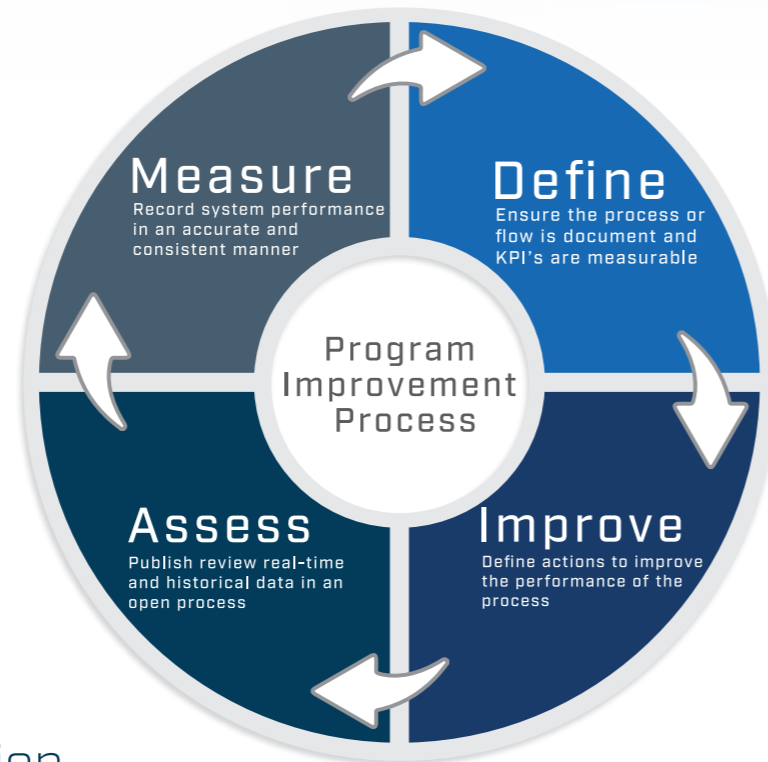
Measure
Record system performance in an accurate and consistent manner

Define
Ensure the process or flow is document and KPI's are measurable

Program Improvement Process

Assess
Publish review real-time and historical data in an open process

Improve
Define actions to improve the performance of the process

ion